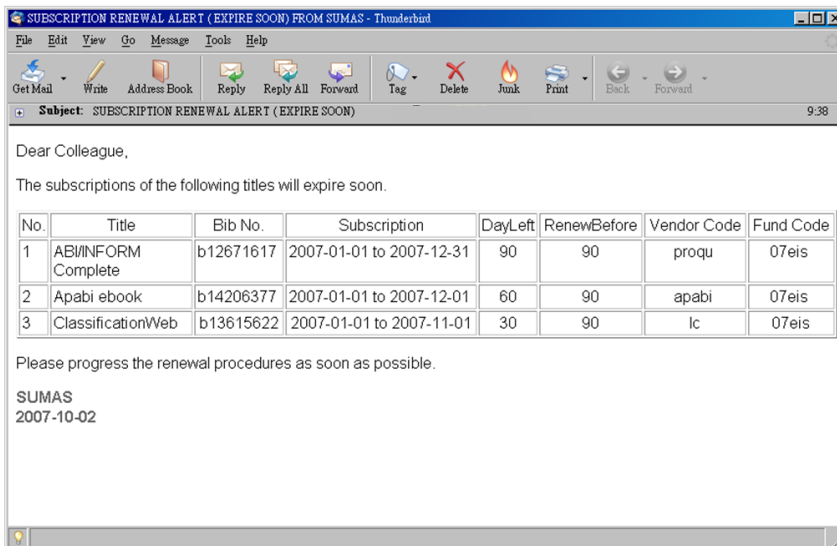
SUBSCRIPTION RENEWAL ALERT (EXPIRE SOON) FROM SUMAS - Thunderbird

File Edit View Go Message Tools Help

Get Mail Write Address Book Reply Reply All Forward Tag Delete Junk Print Back Forward

Subject: SUBSCRIPTION RENEWAL ALERT (EXPIRE SOON) 9:38

Dear Colleague,

The subscriptions of the following titles will expire soon.

| No. | Title | Bib No. | Subscription | DayLeft | RenewBefore | Vendor Code | Fund Code |
|---|---|---|---|---|---|---|---|
| 1 | ABI/INFORM Complete | b12671617 | 2007-01-01 to 2007-12-31 | 90 | 90 | proqu | 07eis |
| 2 | Apabi ebook | b14206377 | 2007-01-01 to 2007-12-01 | 60 | 90 | apabi | 07eis |
| 3 | ClassificationWeb | b13615622 | 2007-01-01 to 2007-11-01 | 30 | 90 | lc | 07eis |

Please progress the renewal procedures as soon as possible.

SUMAS
2007-10-02